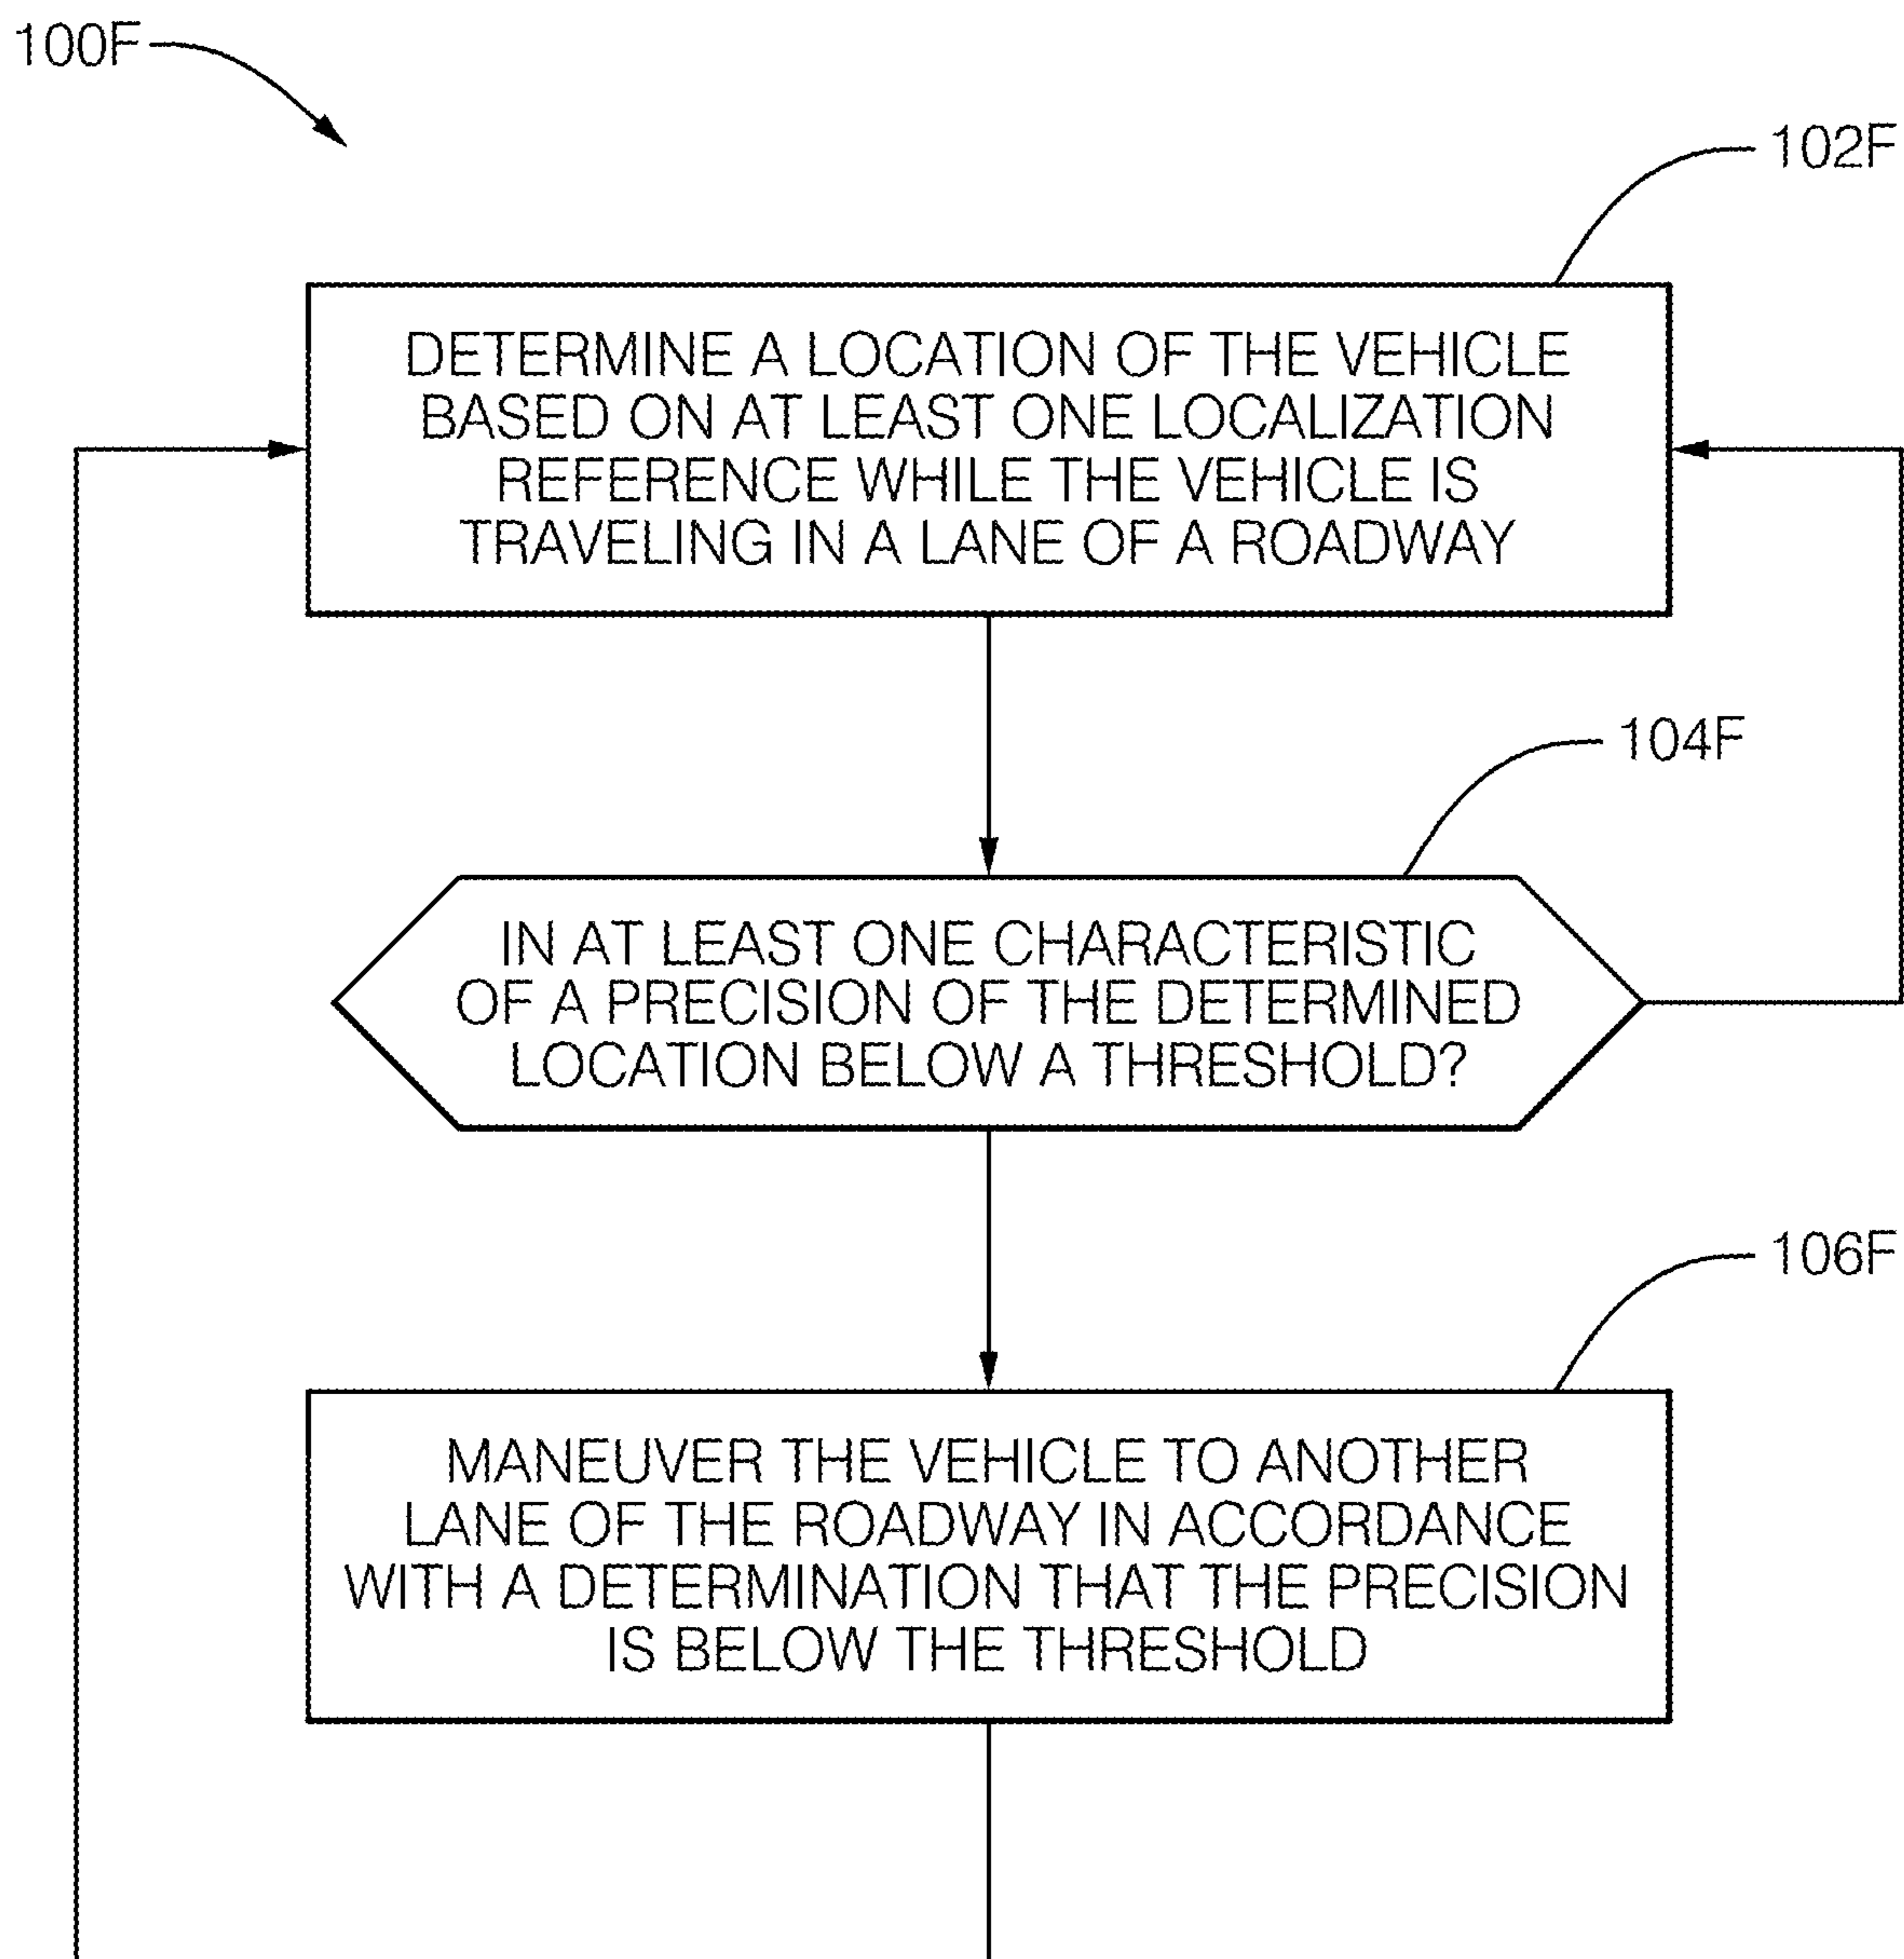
100F

102F

DETERMINE A LOCATION OF THE VEHICLE BASED ON AT LEAST ONE LOCALIZATION REFERENCE WHILE THE VEHICLE IS TRAVELING IN A LANE OF A ROADWAY

104F

IN AT LEAST ONE CHARACTERISTIC OF A PRECISION OF THE DETERMINED LOCATION BELOW A THRESHOLD?

106F

MANEUVER THE VEHICLE TO ANOTHER LANE OF THE ROADWAY IN ACCORDANCE WITH A DETERMINATION THAT THE PRECISION IS BELOW THE THRESHOLD